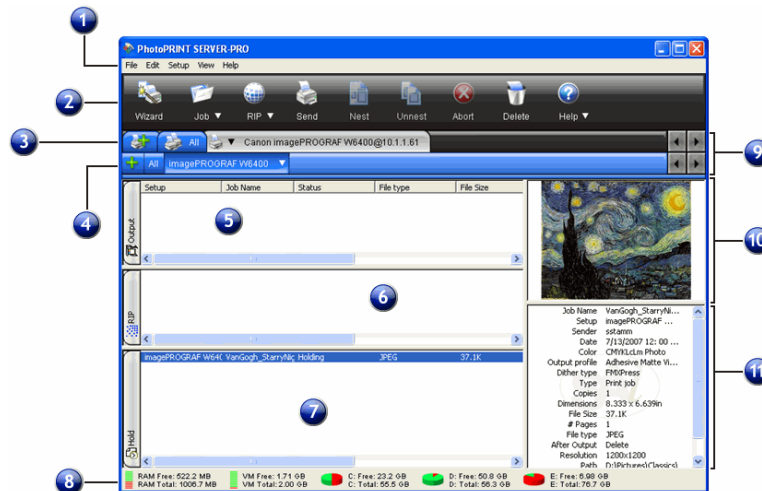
1
2
3
4
5
6
7
8
9
10
11

PhotoPRINT SERVER-PRO

File Edit Setup View Help

Wizard Job ▼ RIP ▼ Send Nest Unnest Abort Delete Help ▼

All Canon imagePROGRAF W6400@10.1.1.61

All imagePROGRAF W6400 ▼

Output

| Setup | Job Name | Status | File type | File Size |
|---|---|---|---|---|

RIP

Hold

| imagePROGRAF W640( | VanGogh_StarryNig | Holding | JPEG | 37.1K |
|---|---|---|---|---|

| | |
|---|---|
| Job Name | VanGogh_StarryNi... |
| Setup | imagePROGRAF ... |
| Sender | sstamm |
| Date | 7/13/2007 12: 00 ... |
| Color | CMYKLcLm Photo |
| Output profile | Adhesive Matte Vi... |
| Dither type | FMXPress |
| Type | Print job |
| Copies | 1 |
| Dimensions | 8.333 x 6.639in |
| File Size | 37.1K |
| # Pages | 1 |
| File type | JPEG |
| After Output | Delete |
| Resolution | 1200x1200 |
| Path | D:\Pictures\Classics\ |

RAM Free: 522.2 MB
RAM Total: 1006.7 MB
VM Free: 1.71 GB
VM Total: 2.00 GB
C: Free: 23.2 GB
C: Total: 55.5 GB
D: Free: 50.8 GB
D: Total: 56.3 GB
E: Free: 6.98 GB
E: Total: 76.7 GB